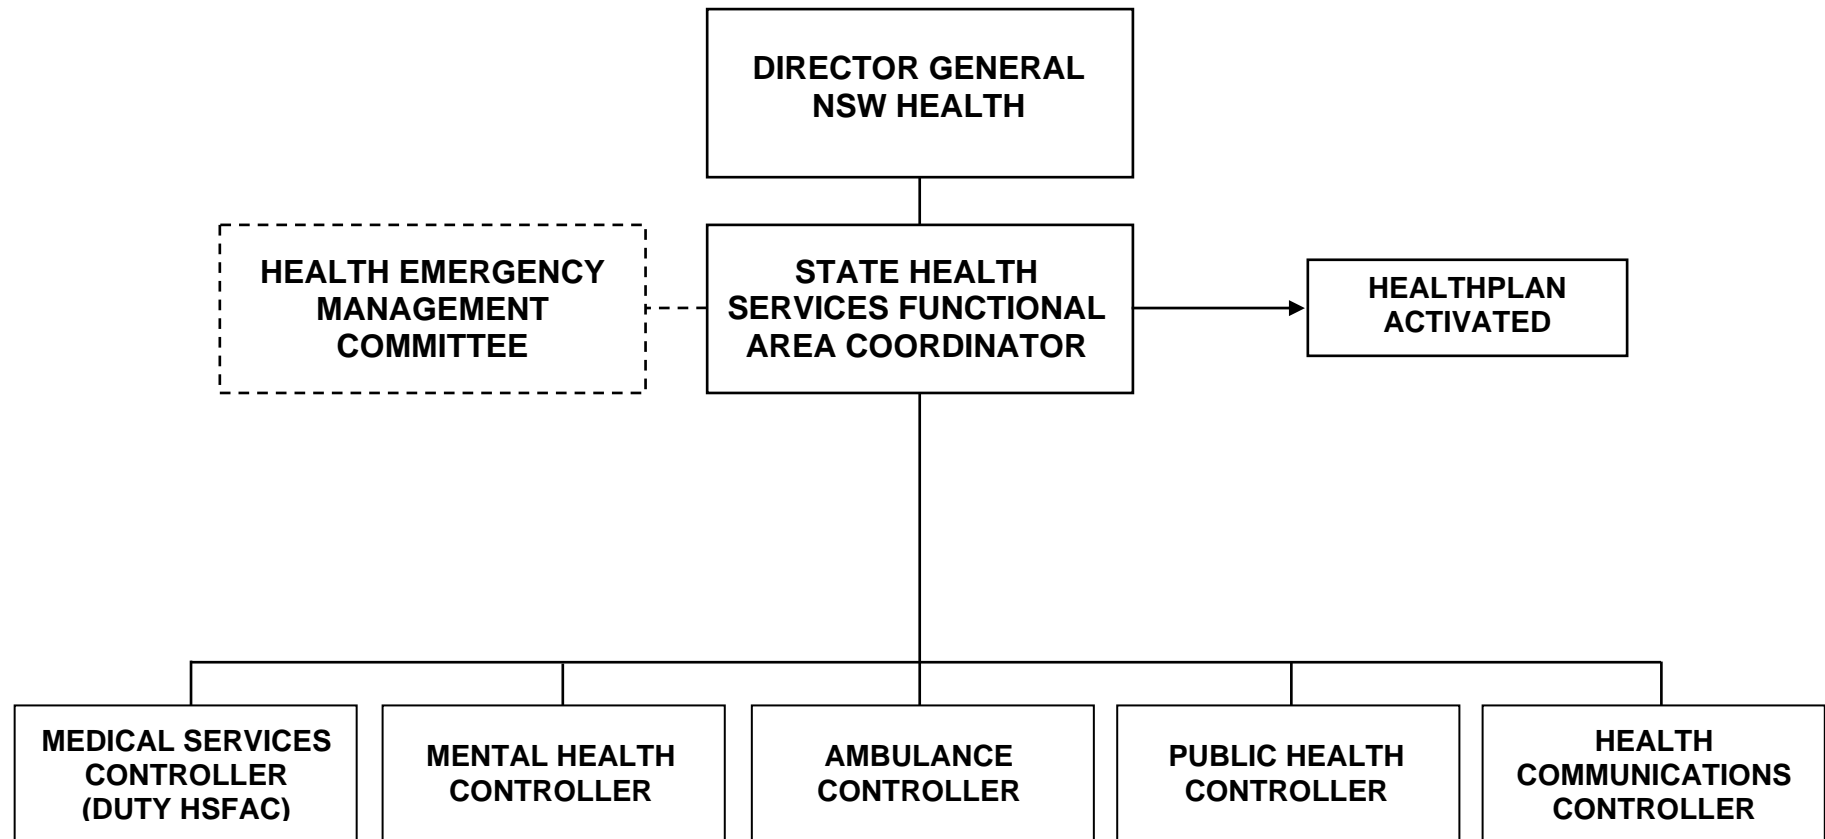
DIRECTOR GENERAL NSW HEALTH

HEALTH EMERGENCY MANAGEMENT COMMITTEE

STATE HEALTH SERVICES FUNCTIONAL AREA COORDINATOR

HEALTHPLAN ACTIVATED

MEDICAL SERVICES CONTROLLER (DUTY HSFAC)

MENTAL HEALTH CONTROLLER

AMBULANCE CONTROLLER

PUBLIC HEALTH CONTROLLER

HEALTH COMMUNICATIONS CONTROLLER